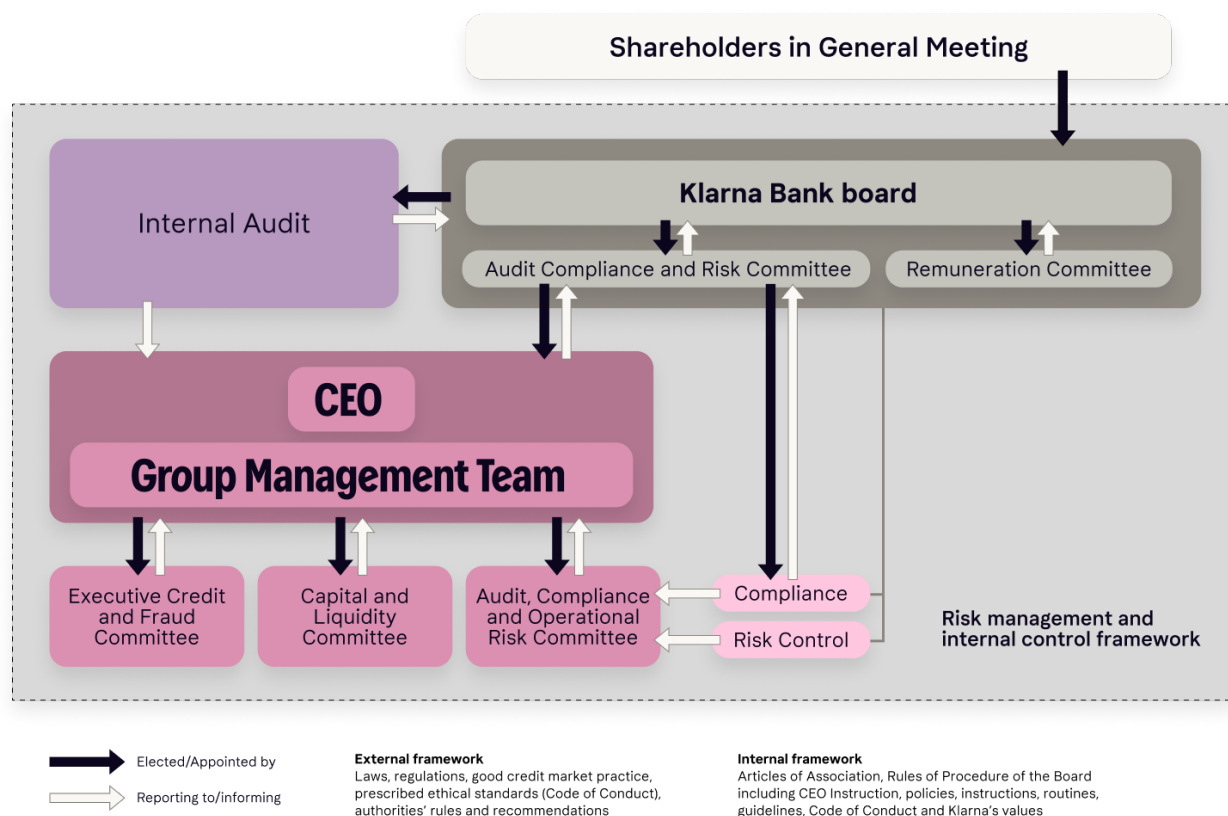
Shareholders in General Meeting

Internal Audit

Klarna Bank board

Audit Compliance and Risk Committee

Remuneration Committee

CEO

Group Management Team

Executive Credit and Fraud Committee

Capital and Liquidity Committee

Audit, Compliance and Operational Risk Committee

Compliance

Risk Control

Risk management and internal control framework

Elected/Appointed by

Reporting to/informing

External framework
Laws, regulations, good credit market practice, prescribed ethical standards (Code of Conduct), authorities' rules and recommendations

Internal framework
Articles of Association, Rules of Procedure of the Board including CEO Instruction, policies, instructions, routines, guidelines, Code of Conduct and Klarna's values